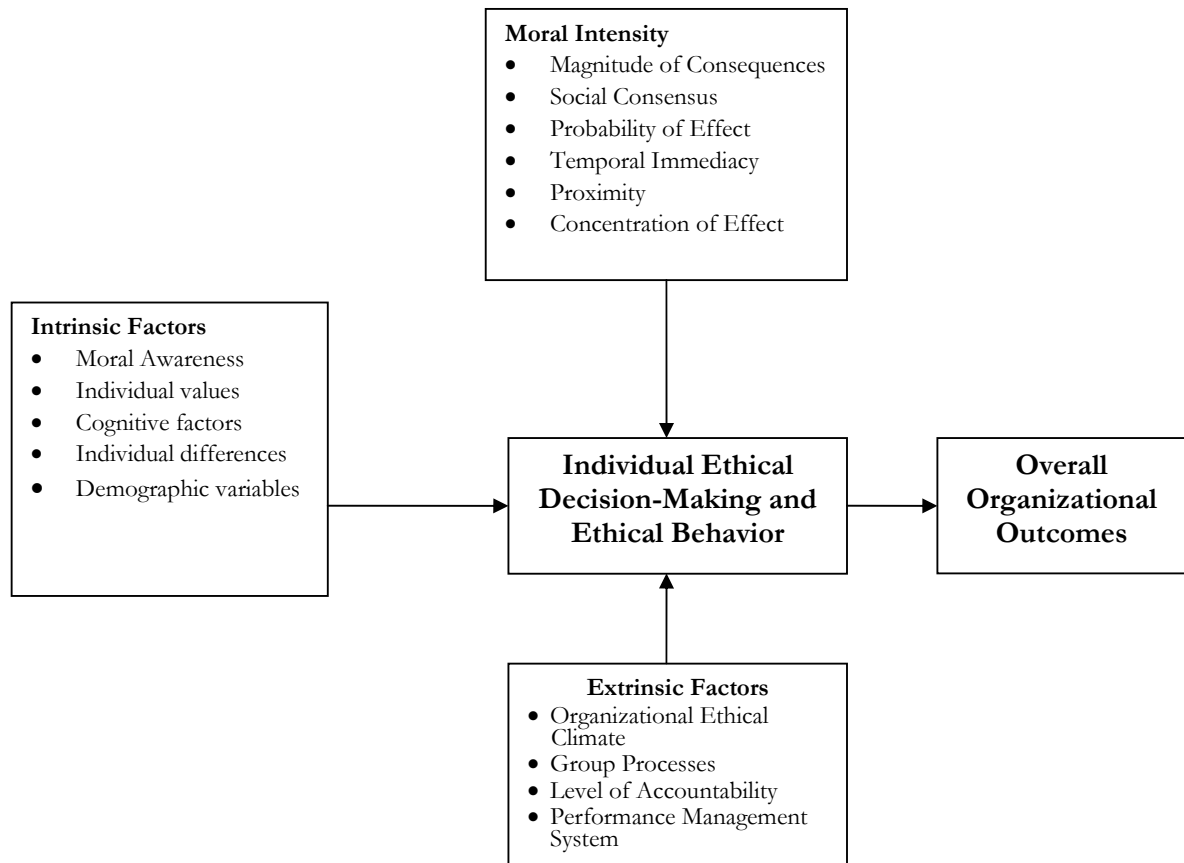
**Moral Intensity**
- Magnitude of Consequences
- Social Consensus
- Probability of Effect
- Temporal Immediacy
- Proximity
- Concentration of Effect

**Intrinsic Factors**
- Moral Awareness
- Individual values
- Cognitive factors
- Individual differences
- Demographic variables

**Individual Ethical Decision-Making and Ethical Behavior**

**Overall Organizational Outcomes**

**Extrinsic Factors**
- Organizational Ethical Climate
- Group Processes
- Level of Accountability
- Performance Management System